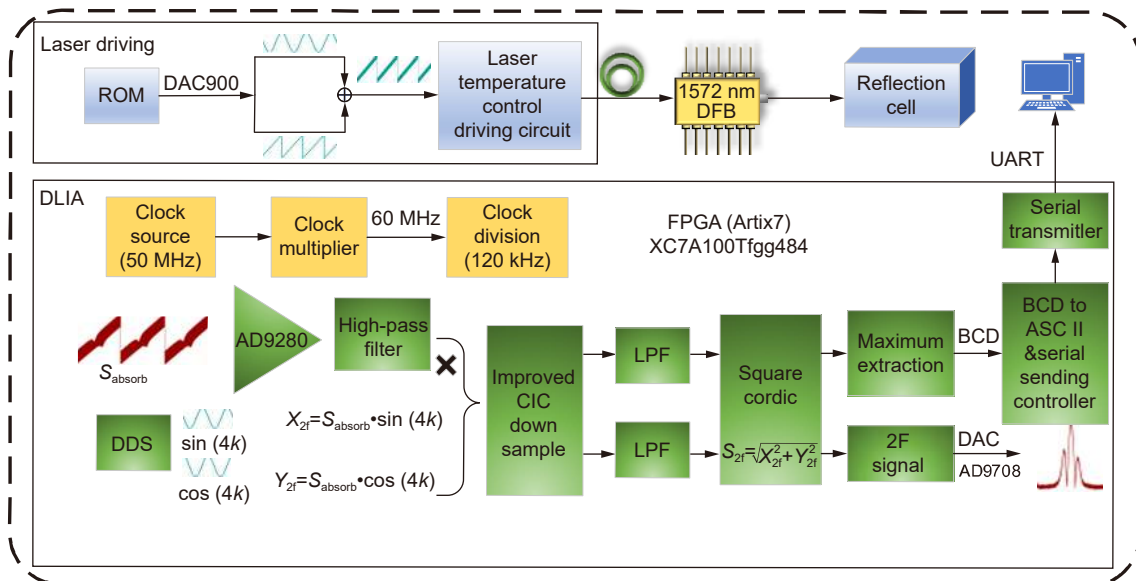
Laser driving

ROM

DAC900

Laser temperature control driving circuit

1572 nm DFB

Reflection cell

UART

DLIA

Clock source (50 MHz)

Clock multiplier

60 MHz

Clock division (120 kHz)

FPGA (Artix7) XC7A100Tfgg484

Serial transmitler

$S_{absorb}$

AD9280

High-pass filter

Improved CIC down sample

LPF

LPF

Square cordic

Maximum extraction

BCD

BCD to ASC II &serial sending controller

DDS

sin (4$k$)

cos (4$k$)

$X_{2f}$=$S_{absorb}$•sin (4$k$)

$Y_{2f}$=$S_{absorb}$•cos (4$k$)

$S_{2f}=\sqrt{X_{2f}^2+Y_{2f}^2}$

2F signal

DAC

AD9708